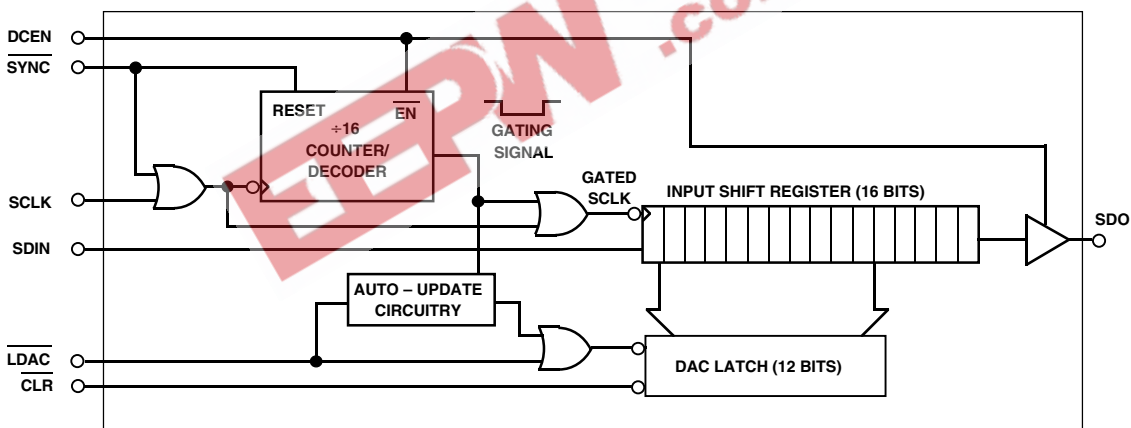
DCEN
$\overline{SYNC}$
RESET
$\overline{EN}$
÷16
COUNTER/
DECODER
GATING
SIGNAL
SCLK
GATED
SCLK
INPUT SHIFT REGISTER (16 BITS)
SDO
SDIN
AUTO – UPDATE
CIRCUITRY
$\overline{LDAC}$
DAC LATCH (12 BITS)
$\overline{CLR}$
EEPW .co